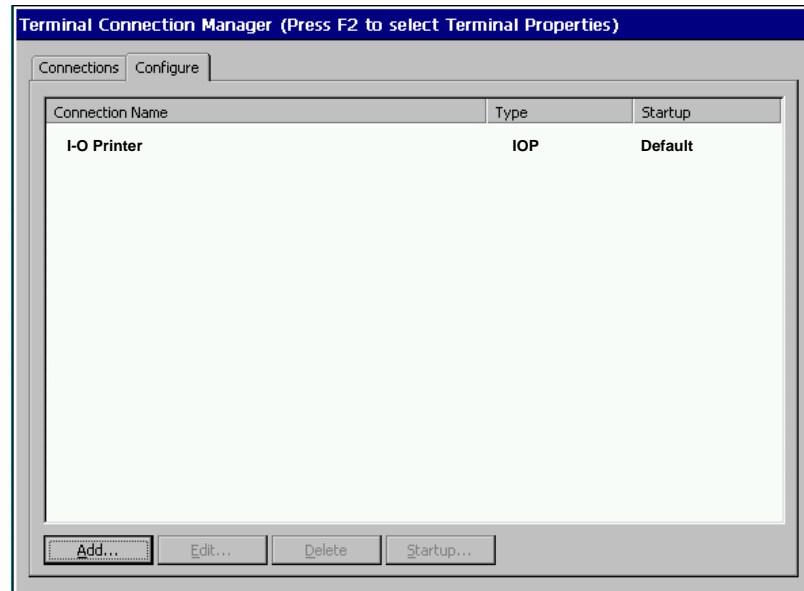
Terminal Connection Manager (Press F2 to select Terminal Properties)

Connections | Configure

| Connection Name | Type | Startup |
|---|---|---|
| I-O Printer | IOP | Default |

Add... | Edit... | Delete | Startup...